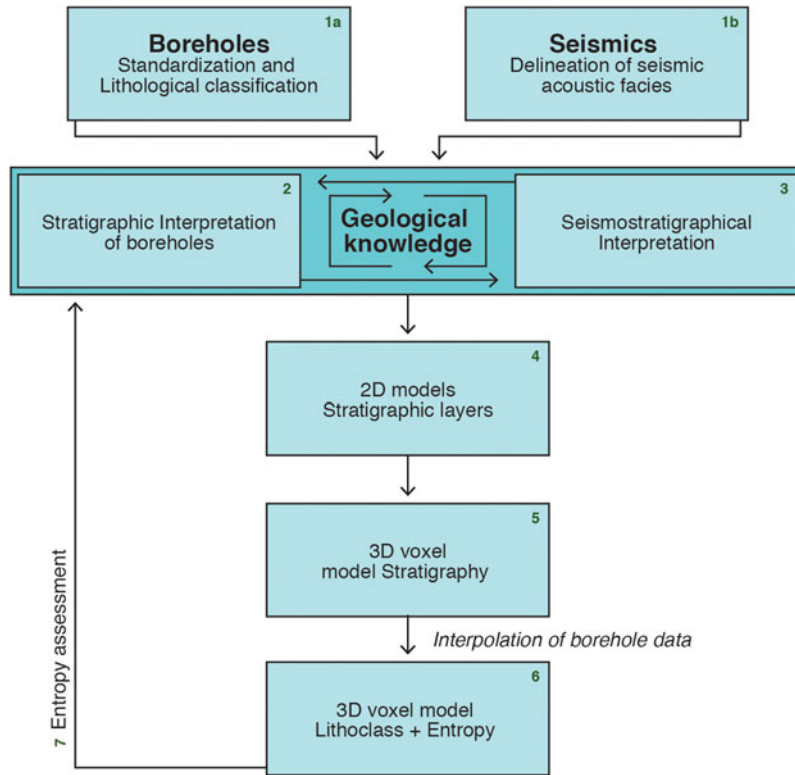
1a
Boreholes
Standardization and Lithological classification

1b
Seismics
Delineation of seismic acoustic facies

2
Stratigraphic Interpretation of boreholes

Geological knowledge

3
Seismostratigraphical Interpretation

4
2D models
Stratigraphic layers

5
3D voxel model Stratigraphy

Interpolation of borehole data

6
3D voxel model
Lithoclass + Entropy

7 Entropy assessment